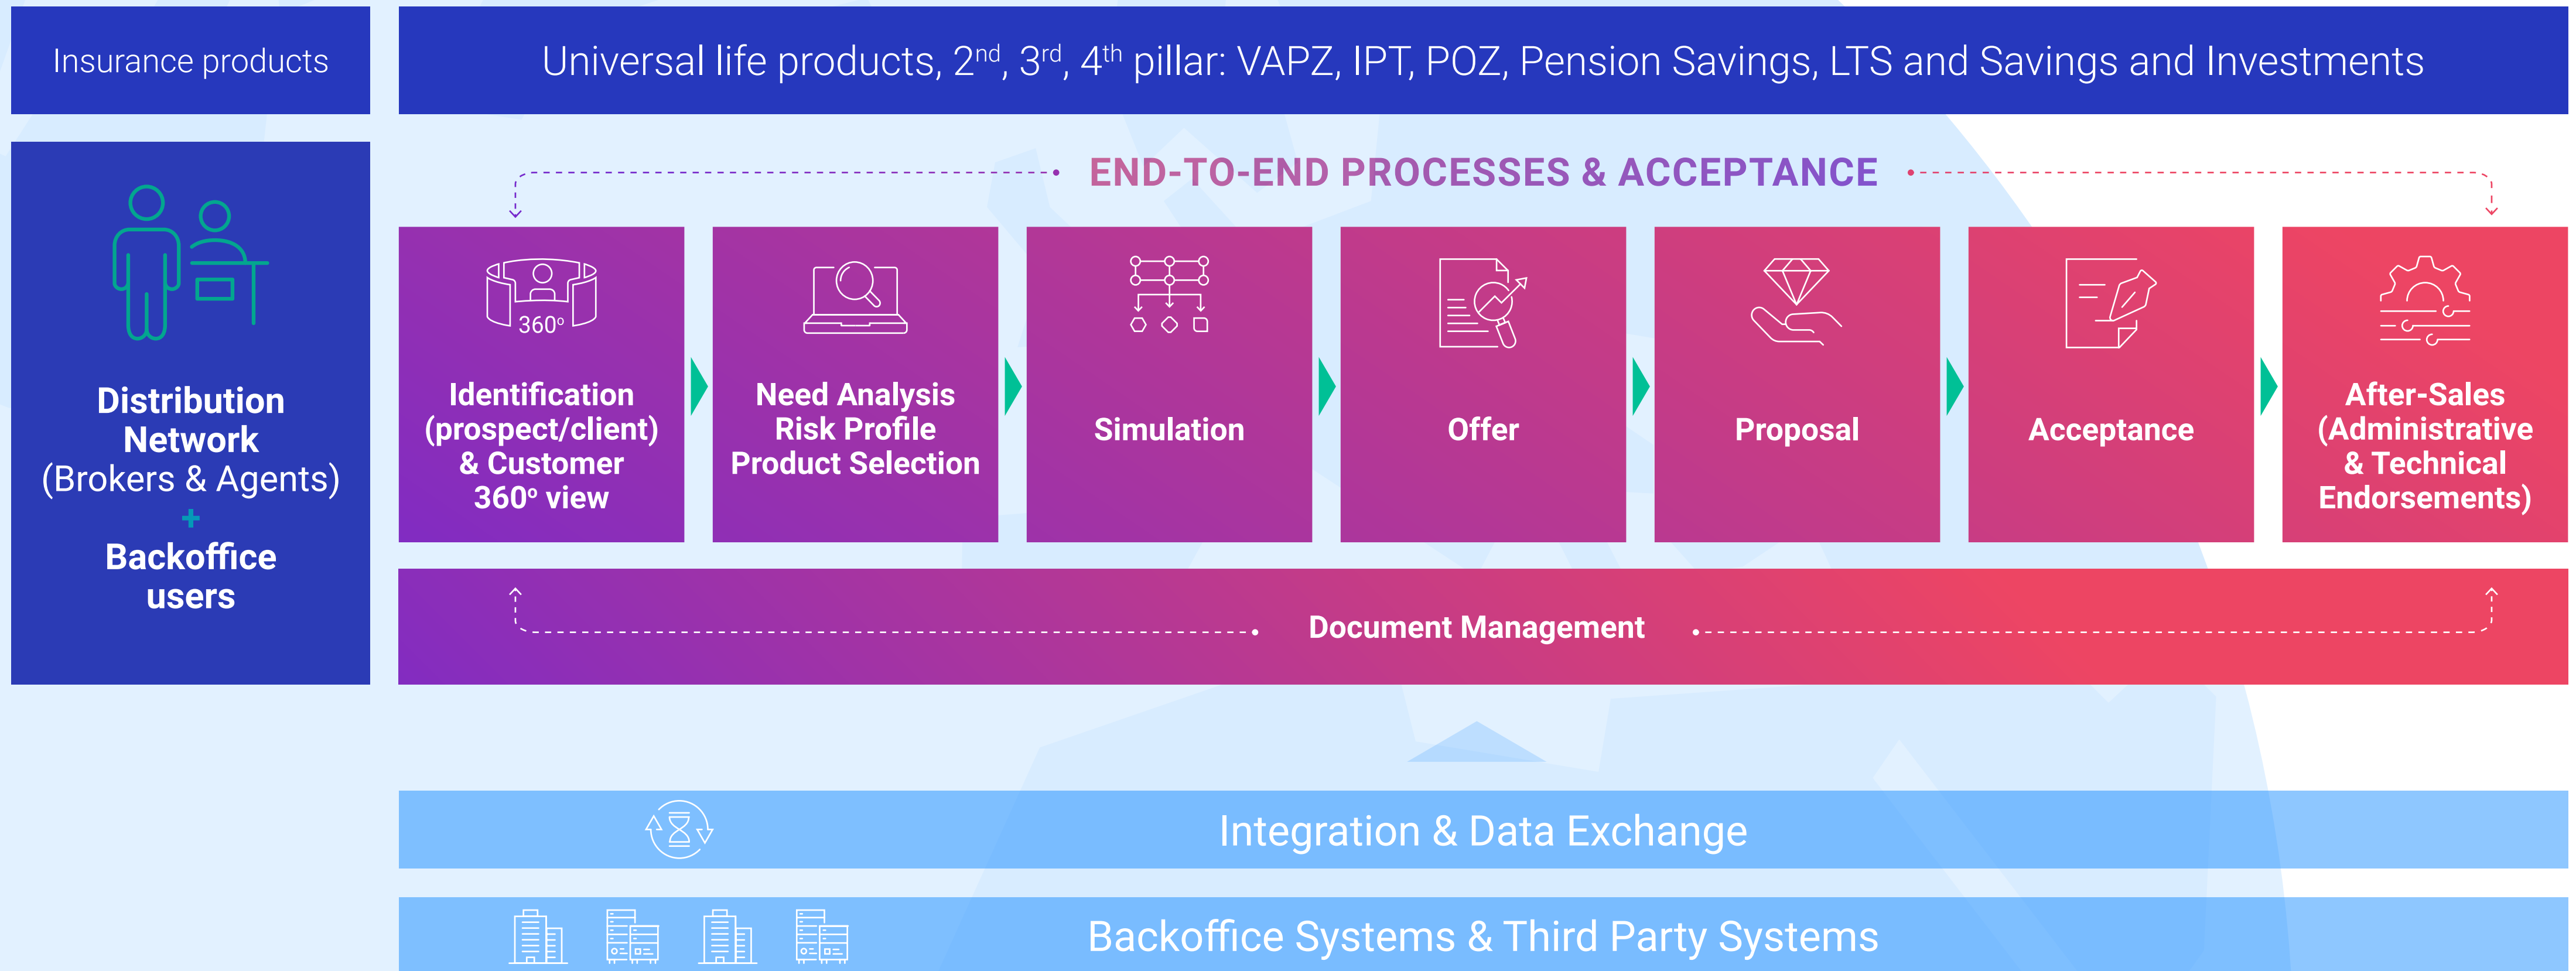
Insurance products

Universal life products, $2^{nd}$, $3^{rd}$, $4^{th}$ pillar: VAPZ, IPT, POZ, Pension Savings, LTS and Savings and Investments

Distribution Network (Brokers & Agents) + Backoffice users

END-TO-END PROCESSES & ACCEPTANCE

360°

Identification (prospect/client) & Customer 360° view

Need Analysis Risk Profile Product Selection

Simulation

Offer

Proposal

Acceptance

After-Sales (Administrative & Technical Endorsements)

Document Management

Integration & Data Exchange

Backoffice Systems & Third Party Systems